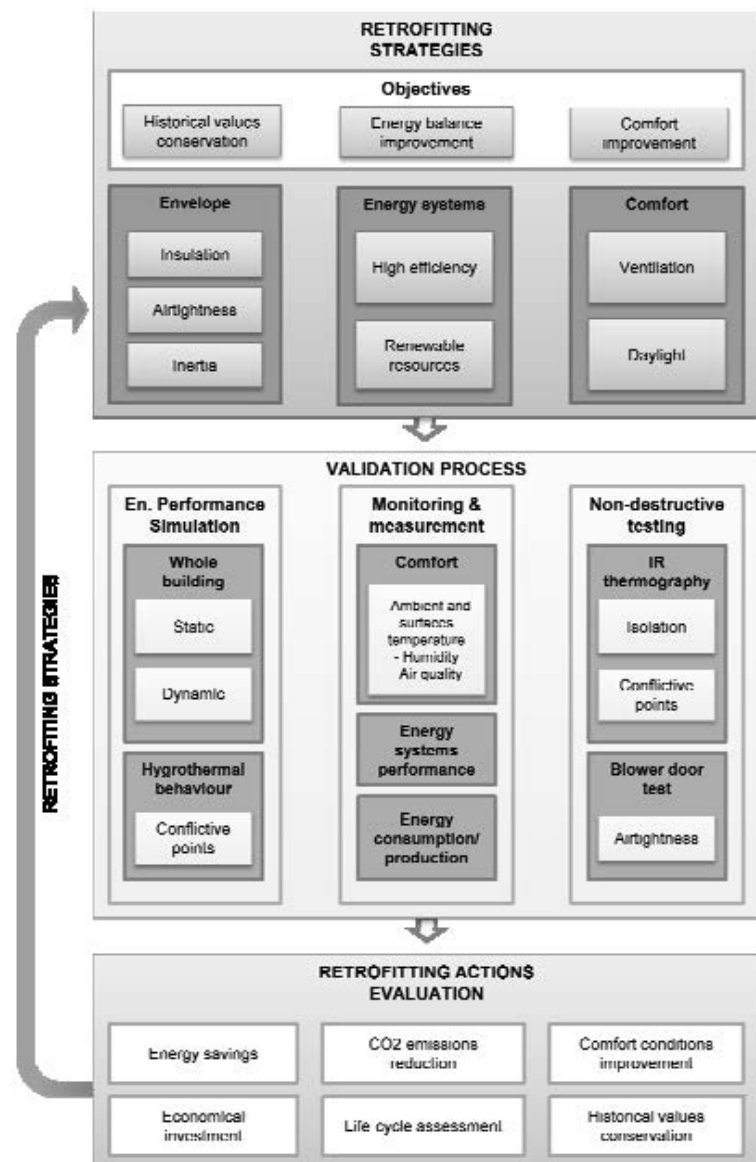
RETROFITTING STRATEGIES

Objectives

Historical values conservation

Energy balance improvement

Comfort improvement

Envelope

Insulation

Airtightness

Inertia

Energy systems

High efficiency

Renewable resources

Comfort

Ventilation

Daylight

VALIDATION PROCESS

En. Performance Simulation

Whole building

Static

Dynamic

Hygrothermal behaviour

Conflictive points

Monitoring & measurement

Comfort

Ambient and surfaces temperature - Humidity Air quality

Energy systems performance

Energy consumption/ production

Non-destructive testing

IR thermography

Isolation

Conflictive points

Blower door test

Airtightness

RETROFITTING ACTIONS EVALUATION

Energy savings

CO2 emissions reduction

Comfort conditions improvement

Economical investment

Life cycle assessment

Historical values conservation

RETROFITTING STRATEGIES